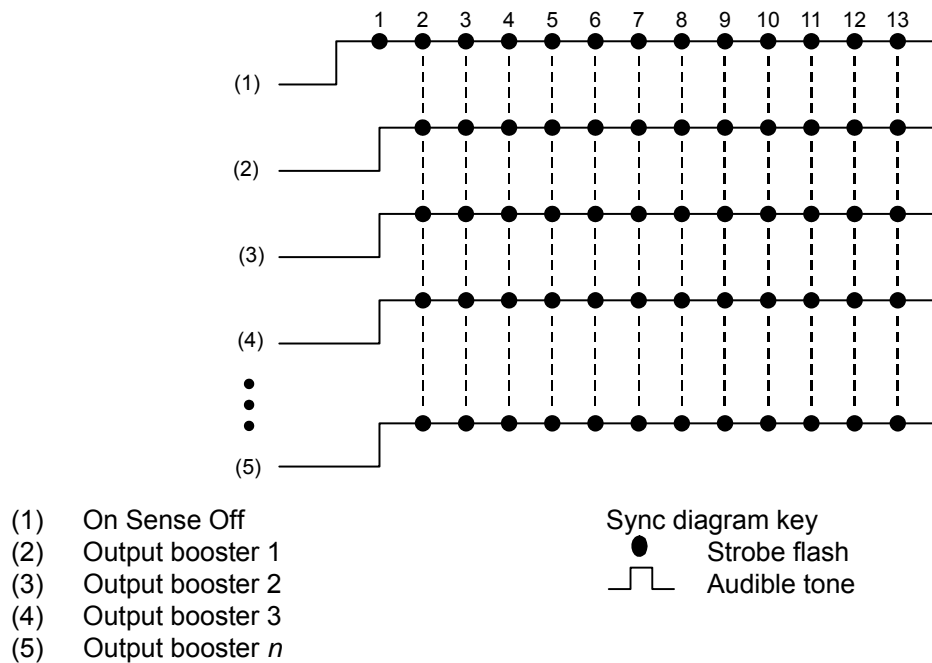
1 2 3 4 5 6 7 8 9 10 11 12 13

(1)

(2)

(3)

(4)

(5)

(1) On Sense Off
(2) Output booster 1
(3) Output booster 2
(4) Output booster 3
(5) Output booster *n*

Sync diagram key
Strobe flash
Audible tone